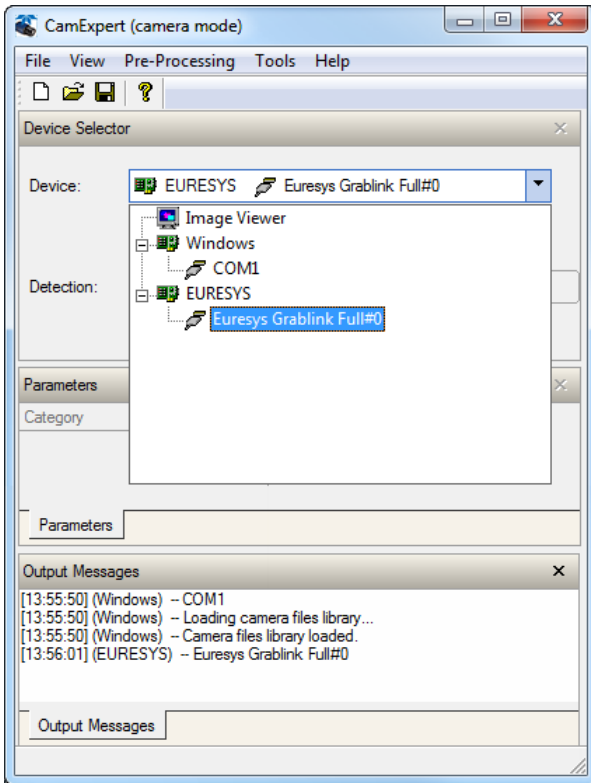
CamExpert (camera mode)

File View Pre-Processing Tools Help

Device Selector

Device: EURESYS Euresys Grablink Full#0

Image Viewer
Windows
COM1
EURESYS
Euresys Grablink Full#0

Detection:

Parameters

Category

Parameters

Output Messages

[13:55:50] (Windows) -- COM1
[13:55:50] (Windows) -- Loading camera files library...
[13:55:50] (Windows) -- Camera files library loaded.
[13:56:01] (EURESYS) -- Euresys Grablink Full#0

Output Messages